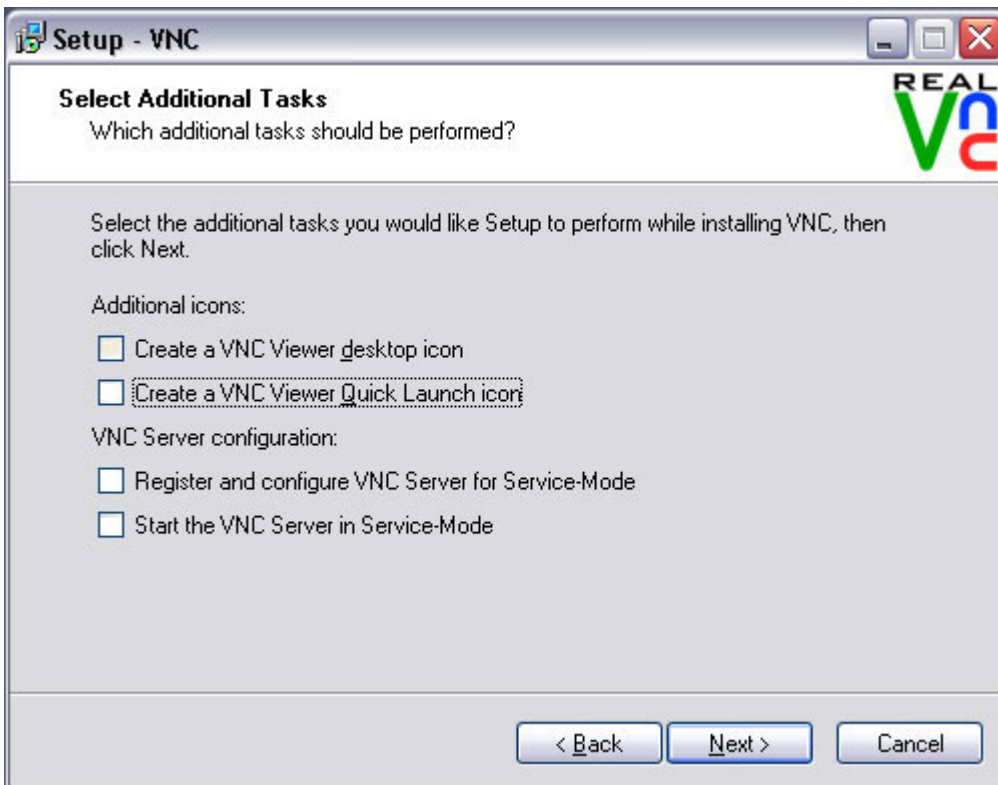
Setup - VNC

Select Additional Tasks
Which additional tasks should be performed?

REAL VNC

Select the additional tasks you would like Setup to perform while installing VNC, then click Next.

Additional icons:

Create a VNC Viewer desktop icon

Create a VNC Viewer Quick Launch icon

VNC Server configuration:

Register and configure VNC Server for Service-Mode

Start the VNC Server in Service-Mode

< Back

Next >

Cancel